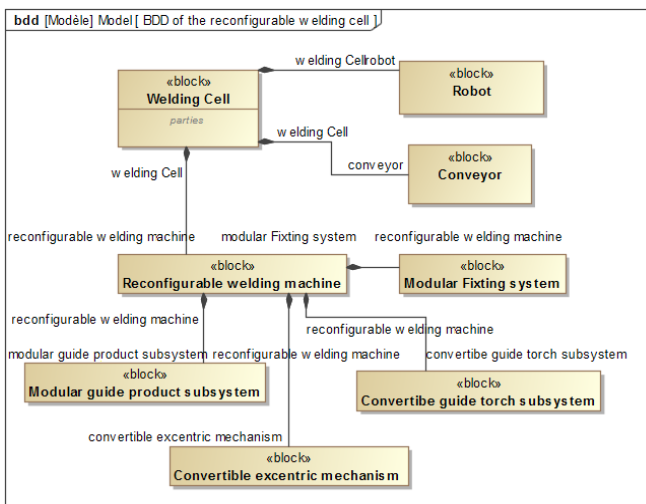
bdd [Modèle] Model [ BDD of the reconfigurable w elding cell ]

«block»
Welding Cell
parties

w elding Cellrobot

«block»
Robot

w elding Cell

conveyor

«block»
Conveyor

w elding Cell

reconfigurable w elding machine

modular Fixting system

reconfigurable w elding machine

«block»
Reconfigurable welding machine

«block»
Modular Fixting system

reconfigurable w elding machine

reconfigurable w elding machine

modular guide product subsystem

reconfigurable w elding machine

convertibe guide torch subsystem

«block»
Modular guide product subsystem

«block»
Convertibe guide torch subsystem

convertible excentric mechanism

«block»
Convertible excentric mechanism